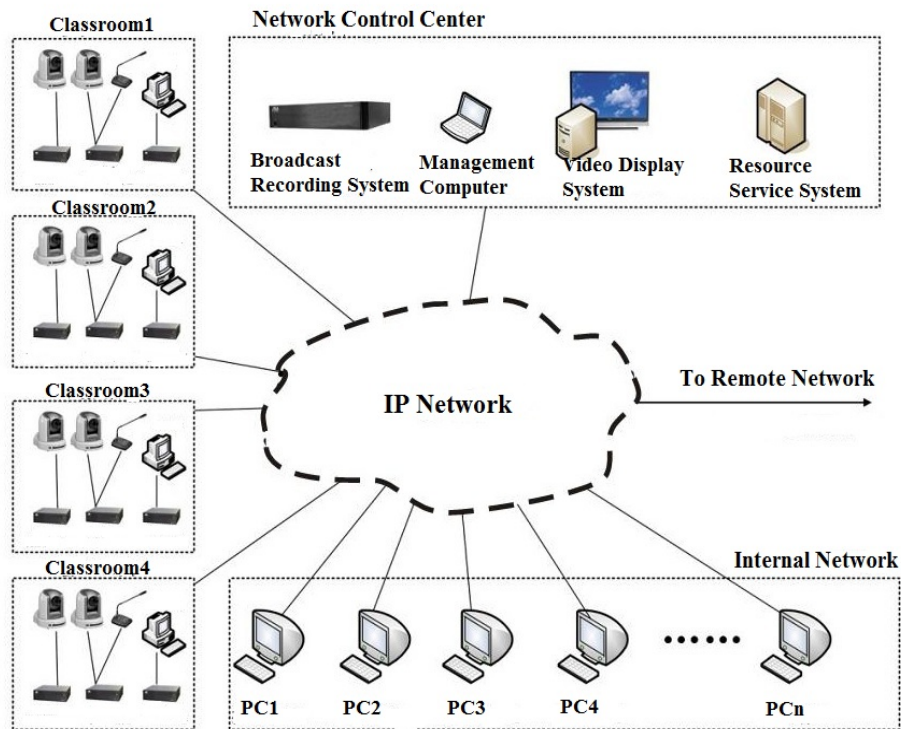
Classroom1

Network Control Center

Broadcast Recording System

Management Computer

Video Display System

Resource Service System

Classroom2

Classroom3

IP Network

To Remote Network

Classroom4

Internal Network

PC1

PC2

PC3

PC4

......

PCn